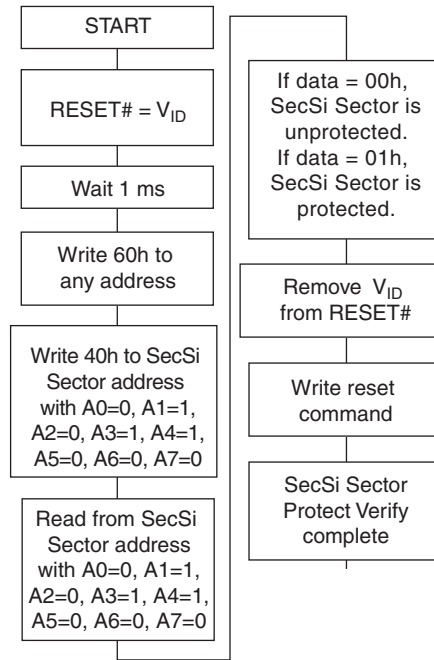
START

RESET# = $V_{ID}$

Wait 1 ms

Write 60h to any address

Write 40h to SecSi Sector address with A0=0, A1=1, A2=0, A3=1, A4=1, A5=0, A6=0, A7=0

Read from SecSi Sector address with A0=0, A1=1, A2=0, A3=1, A4=1, A5=0, A6=0, A7=0

If data = 00h, SecSi Sector is unprotected. If data = 01h, SecSi Sector is protected.

Remove $V_{ID}$ from RESET#

Write reset command

SecSi Sector Protect Verify complete